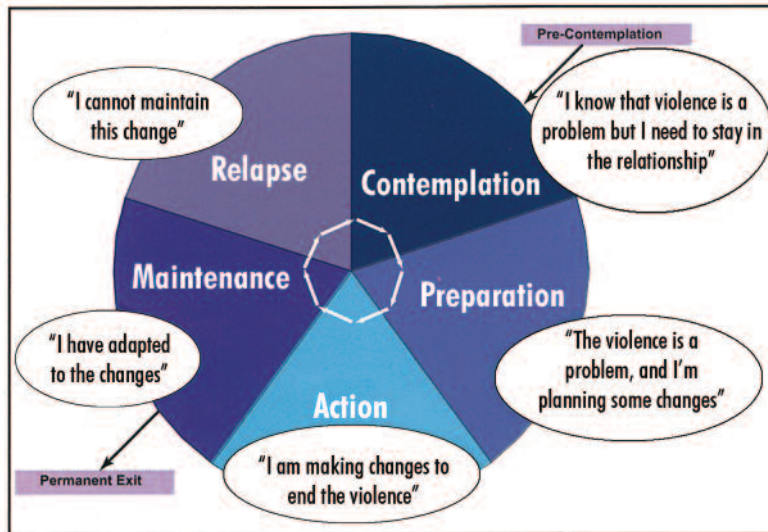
Pre-Contemplation

"I cannot maintain this change"

Relapse

Contemplation

"I know that violence is a problem but I need to stay in the relationship"

Maintenance

Preparation

"I have adapted to the changes"

Action

"The violence is a problem, and I'm planning some changes"

Permanent Exit

"I am making changes to end the violence"